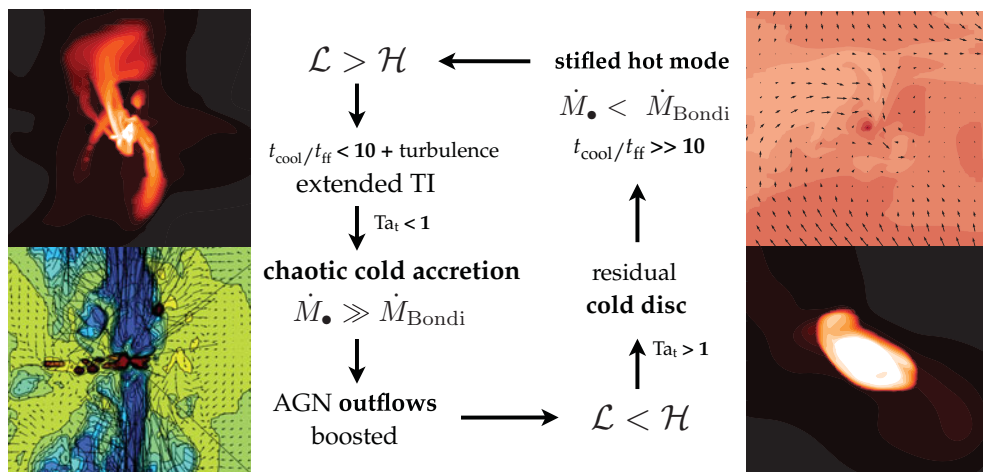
$\mathcal{L} > \mathcal{H}$

$t_{\rm cool}/t_{\rm ff}$ **< 10 +** turbulence

extended TI

Ta$_{\rm t}$ **< 1**

**chaotic cold accretion**

$\dot{M}_\bullet \gg \dot{M}_{\rm Bondi}$

AGN **outflows** boosted

**stifled hot mode**

$\dot{M}_\bullet < \dot{M}_{\rm Bondi}$

$t_{\rm cool}/t_{\rm ff}$ **>> 10**

residual **cold disc**

Ta$_{\rm t}$ **> 1**

$\mathcal{L} < \mathcal{H}$